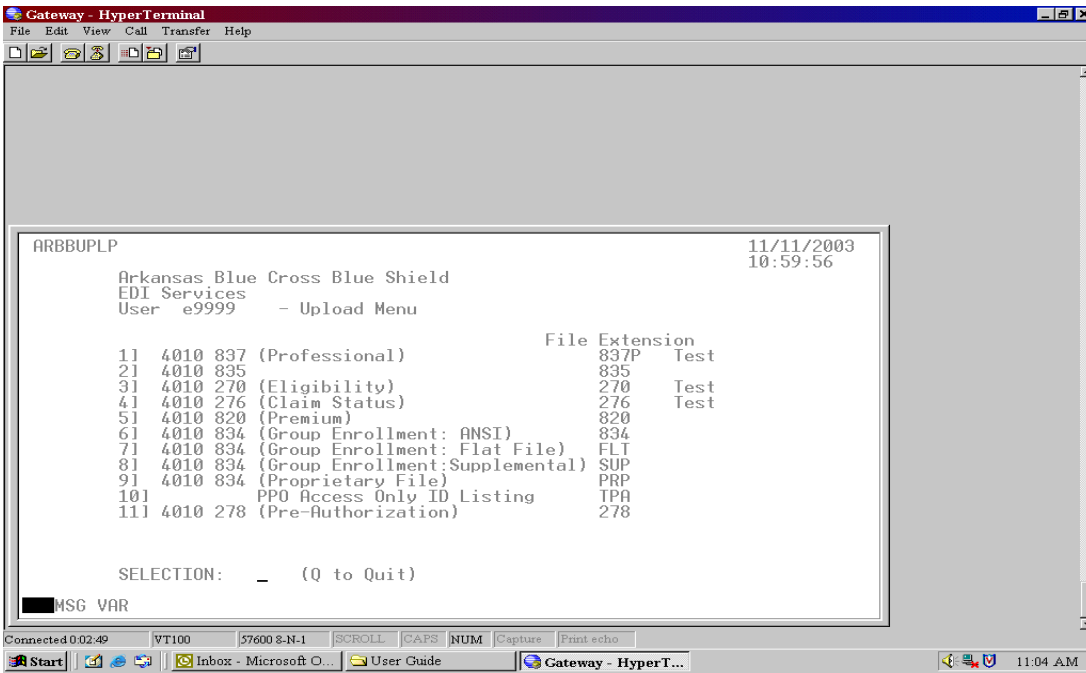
Gateway - HyperTerminal
File Edit View Call Transfer Help

ARBBUPLP 11/11/2003
10:59:56

Arkansas Blue Cross Blue Shield
EDI Services
User e9999 - Upload Menu

File Extension
1] 4010 837 (Professional) 837P Test
2] 4010 835 835
3] 4010 270 (Eligibility) 270 Test
4] 4010 276 (Claim Status) 276 Test
5] 4010 820 (Premium) 820
6] 4010 834 (Group Enrollment: ANSI) 834
7] 4010 834 (Group Enrollment: Flat File) FLT
8] 4010 834 (Group Enrollment:Supplemental) SUP
9] 4010 834 (Proprietary File) PRP
10] PPO Access Only ID Listing TPA
11] 4010 278 (Pre-Authorization) 278

SELECTION: _ (Q to Quit)

MSG VAR

Connected 0:02:49 VT100 57600 8-N-1 SCROLL CAPS NUM Capture Print echo

Start Inbox - Microsoft O... User Guide Gateway - HyperT... 11:04 AM